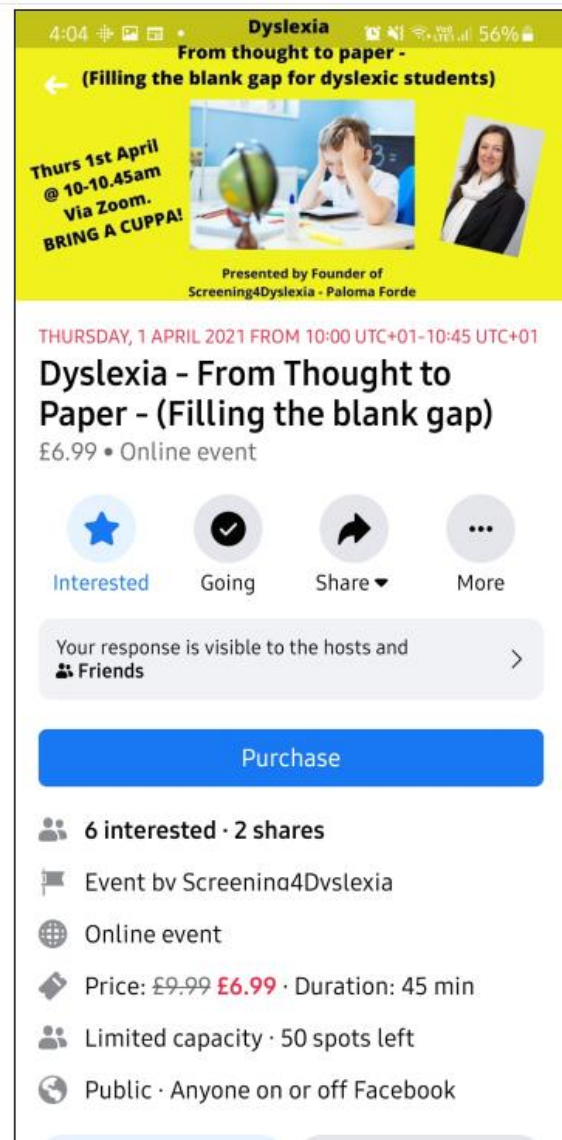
4:04 56%

Dyslexia

From thought to paper - (Filling the blank gap for dyslexic students)

Thurs 1st April @ 10-10.45am Via Zoom. BRING A CUPPA!

Presented by Founder of Screening4Dyslexia - Paloma Forde

THURSDAY, 1 APRIL 2021 FROM 10:00 UTC+01-10:45 UTC+01

Dyslexia - From Thought to Paper - (Filling the blank gap)

£6.99 • Online event

Interested Going Share More

Your response is visible to the hosts and Friends

Purchase

6 interested · 2 shares

Event by Screening4Dyslexia

Online event

Price: £9.99 £6.99 · Duration: 45 min

Limited capacity · 50 spots left

Public · Anyone on or off Facebook